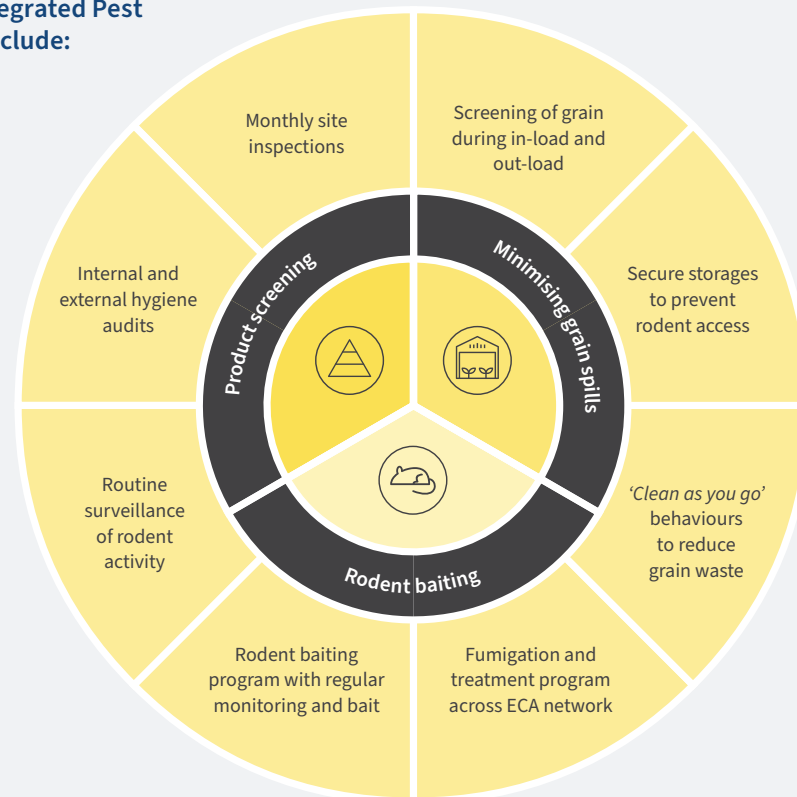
egrated Pest
clude:

Monthly site inspections

Screening of grain during in-load and out-load

Internal and external hygiene audits

Secure storages to prevent rodent access

Product screening

Minimising grain spills

Routine surveillance of rodent activity

'Clean as you go' behaviours to reduce grain waste

Rodent baiting

Rodent baiting program with regular monitoring and bait

Fumigation and treatment program across ECA network